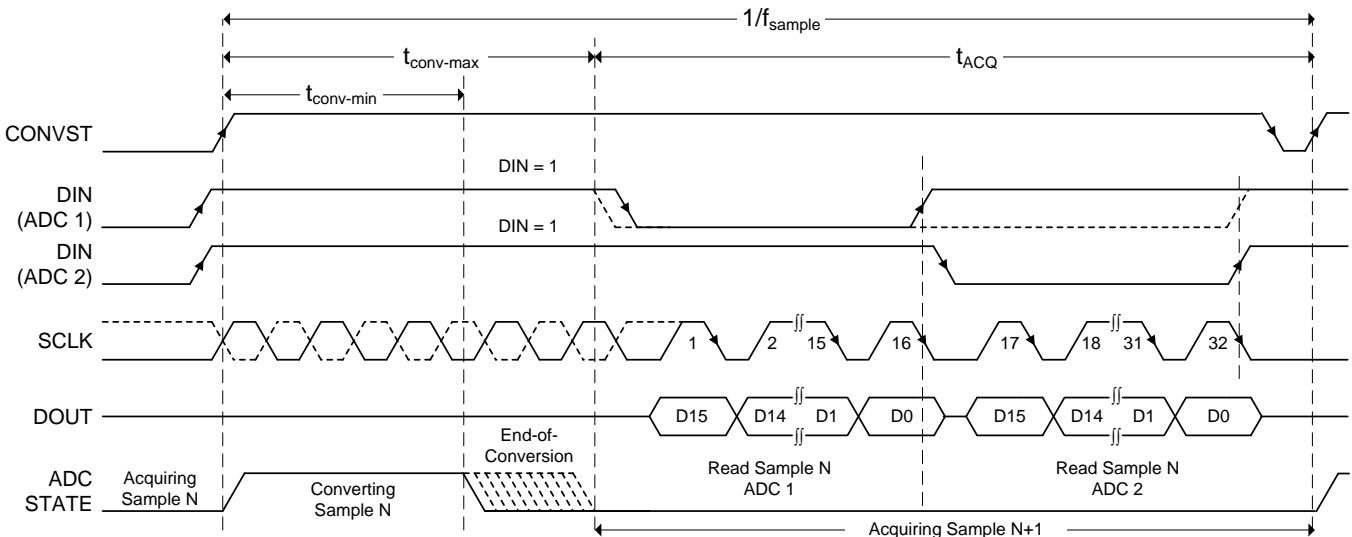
$1/f_{sample}$

$t_{conv\text{-}max}$

$t_{ACQ}$

$t_{conv\text{-}min}$

CONVST

DIN = 1

DIN (ADC 1)

DIN = 1

DIN (ADC 2)

SCLK

1

2

15

16

17

18

31

32

DOUT

D15

D14

D1

D0

D15

D14

D1

D0

End-of-Conversion

ADC STATE

Acquiring Sample N

Converting Sample N

Read Sample N ADC 1

Read Sample N ADC 2

Acquiring Sample N+1